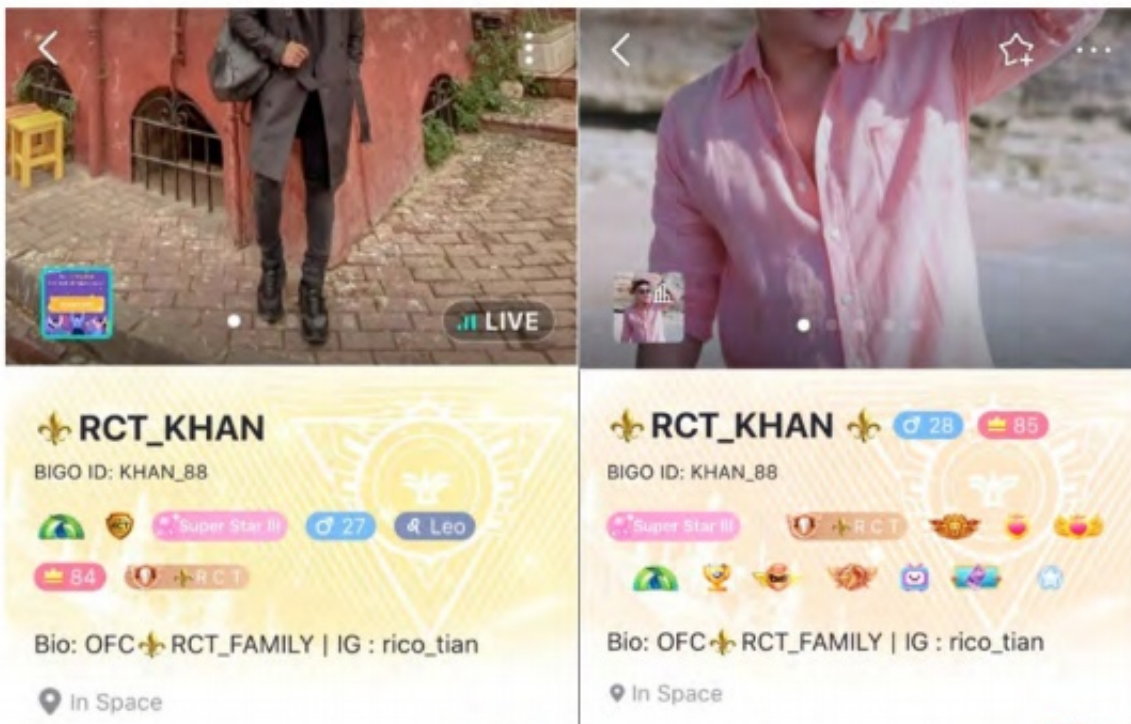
LIVE

⚜RCT_KHAN
BIGO ID: KHAN_88
Super Star III ♂ 27 ♌ Leo
84 RCT

Bio: OFC⚜RCT_FAMILY | IG : rico_tian

In Space

⚜RCT_KHAN ⚜ ♂ 28 85
BIGO ID: KHAN_88
Super Star III RCT

Bio: OFC⚜RCT_FAMILY | IG : rico_tian

In Space